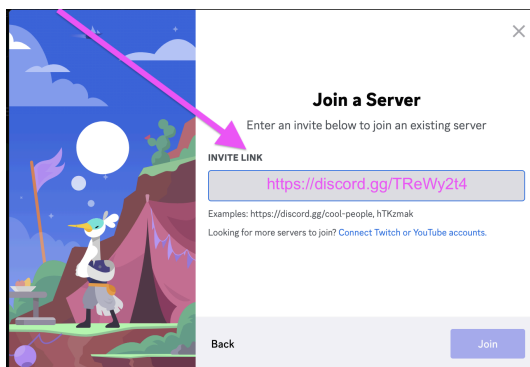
Join a Server

Enter an invite below to join an existing server

INVITE LINK

https://discord.gg/TReWy2t4

Examples: https://discord.gg/cool-people, hTKzmak

Looking for more servers to join? Connect Twitch or YouTube accounts.

Back

Join